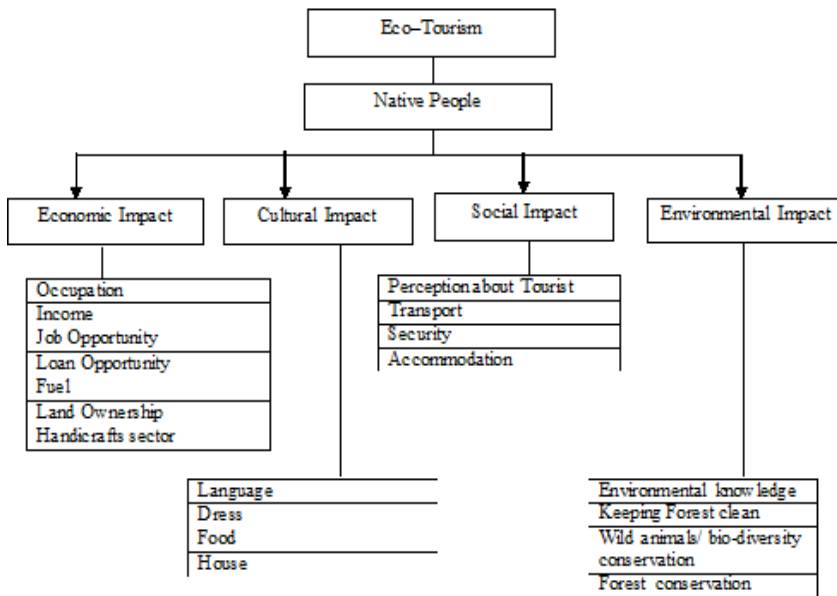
Eco–Tourism

Native People

Economic Impact

Cultural Impact

Social Impact

Environmental Impact

Occupation
Income
Job Opportunity
Loan Opportunity
Fuel
Land Ownership
Handicrafts sector

Perception about Tourist
Transport
Security
Accommodation

Language
Dress
Food
House

Environmental knowledge
Keeping Forest clean
Wild animals/ bio-diversity conservation
Forest conservation